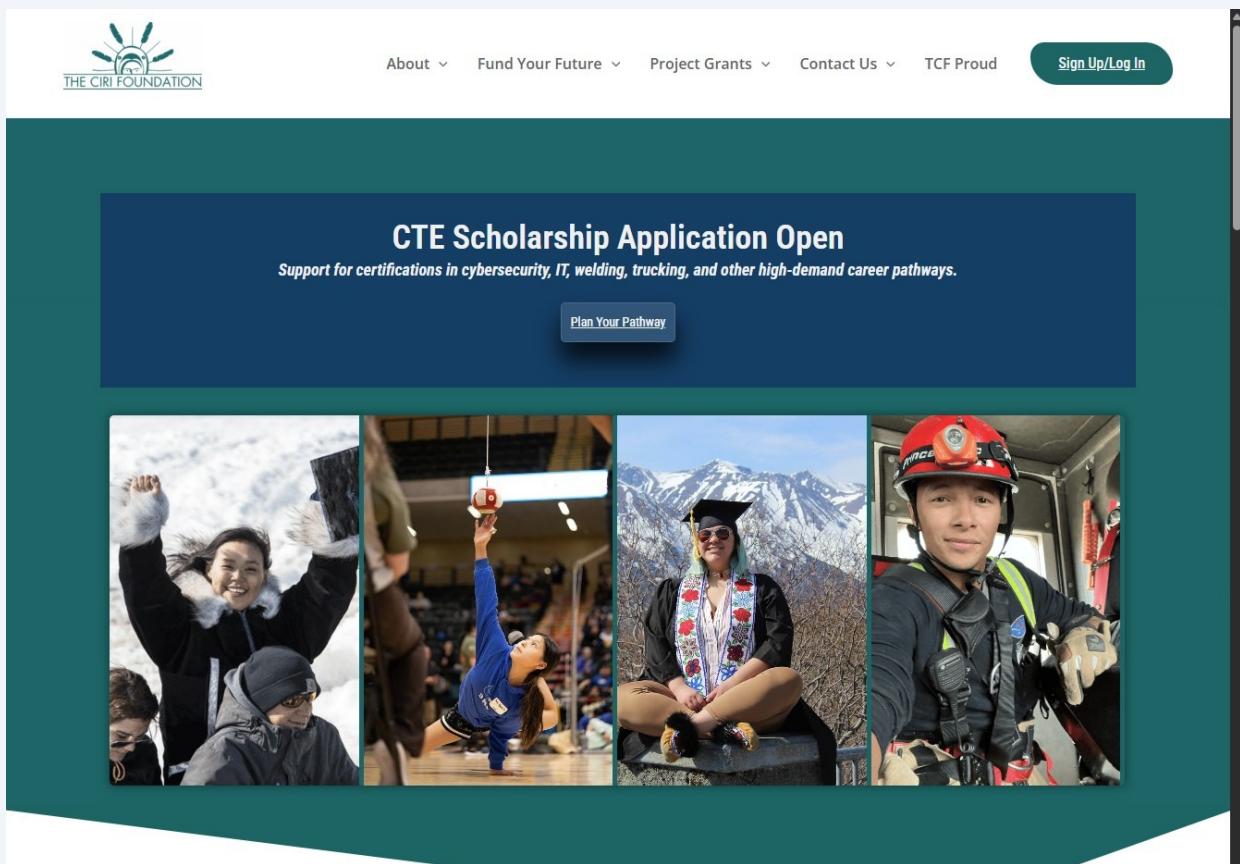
THE CIRI FOUNDATION

About

Fund Your Future

Project Grants

Contact Us

TCF Proud

Sign Up/Log In

CTE Scholarship Application Open

Support for certifications in cybersecurity, IT, welding, trucking, and other high-demand career pathways.

Plan Your Pathway